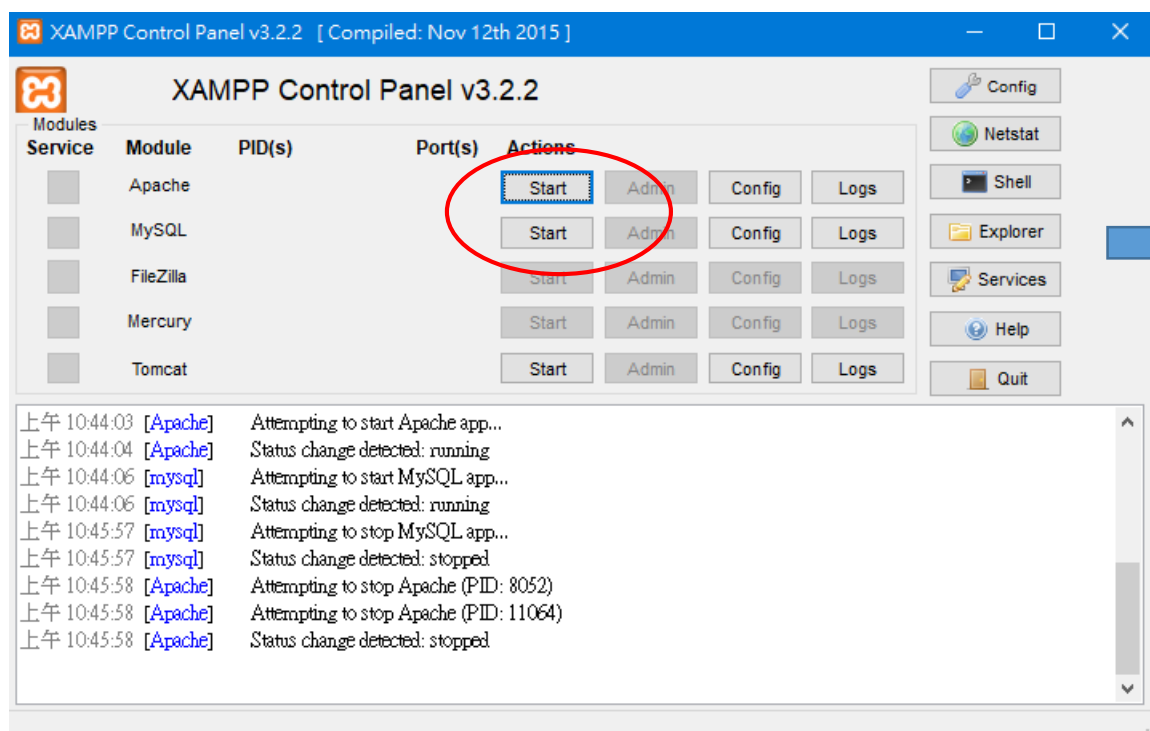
XAMPP Control Panel v3.2.2 [ Compiled: Nov 12th 2015 ]

XAMPP Control Panel v3.2.2

Modules

| Service | Module | PID(s) | Port(s) | Actions | | | |
|---|---|---|---|---|---|---|---|
| | Apache | | | Start | Admin | Config | Logs |
| | MySQL | | | Start | Admin | Config | Logs |
| | FileZilla | | | Start | Admin | Config | Logs |
| | Mercury | | | Start | Admin | Config | Logs |
| | Tomcat | | | Start | Admin | Config | Logs |

Config
Netstat
Shell
Explorer
Services
Help
Quit

上午 10:44:03 [Apache] Attempting to start Apache app...
上午 10:44:04 [Apache] Status change detected: running
上午 10:44:06 [mysql] Attempting to start MySQL app...
上午 10:44:06 [mysql] Status change detected: running
上午 10:45:57 [mysql] Attempting to stop MySQL app...
上午 10:45:57 [mysql] Status change detected: stopped
上午 10:45:58 [Apache] Attempting to stop Apache (PID: 8052)
上午 10:45:58 [Apache] Attempting to stop Apache (PID: 11064)
上午 10:45:58 [Apache] Status change detected: stopped